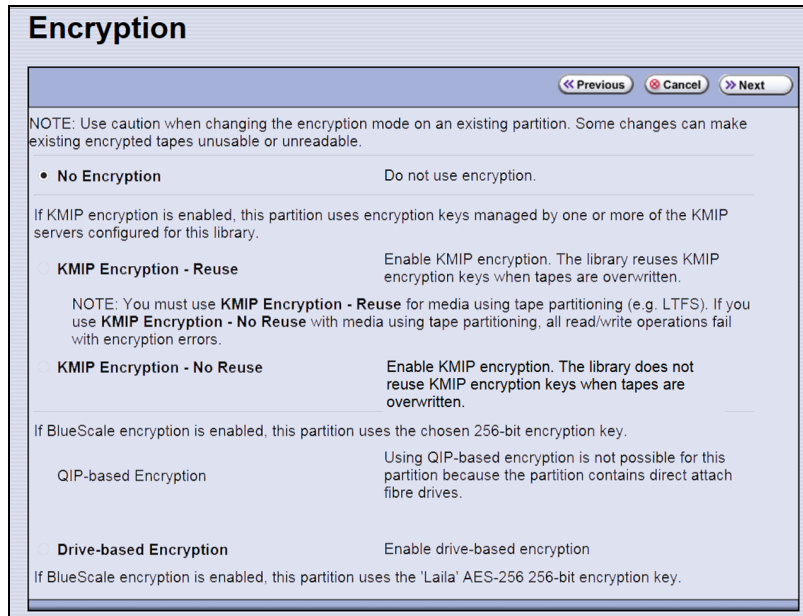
Encryption

« Previous  Cancel  » Next

NOTE: Use caution when changing the encryption mode on an existing partition. Some changes can make existing encrypted tapes unusable or unreadable.

No Encryption    Do not use encryption.

If KMIP encryption is enabled, this partition uses encryption keys managed by one or more of the KMIP servers configured for this library.

KMIP Encryption - Reuse    Enable KMIP encryption. The library reuses KMIP encryption keys when tapes are overwritten.

NOTE: You must use KMIP Encryption - Reuse for media using tape partitioning (e.g. LTFS). If you use KMIP Encryption - No Reuse with media using tape partitioning, all read/write operations fail with encryption errors.

KMIP Encryption - No Reuse    Enable KMIP encryption. The library does not reuse KMIP encryption keys when tapes are overwritten.

If BlueScale encryption is enabled, this partition uses the chosen 256-bit encryption key.

QIP-based Encryption    Using QIP-based encryption is not possible for this partition because the partition contains direct attach fibre drives.

Drive-based Encryption    Enable drive-based encryption

If BlueScale encryption is enabled, this partition uses the 'Laila' AES-256 256-bit encryption key.